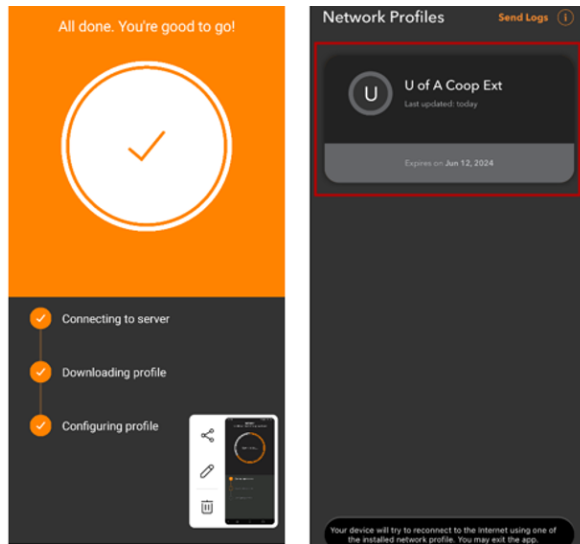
All done. You're good to go!

Connecting to server

Downloading profile

Configuring profile

Network Profiles

Send Logs

U

U of A Coop Ext

Last updated: today

Expires on Jun 12, 2024

Your device will try to reconnect to the Internet using one of the installed network profile. You may exit the app.